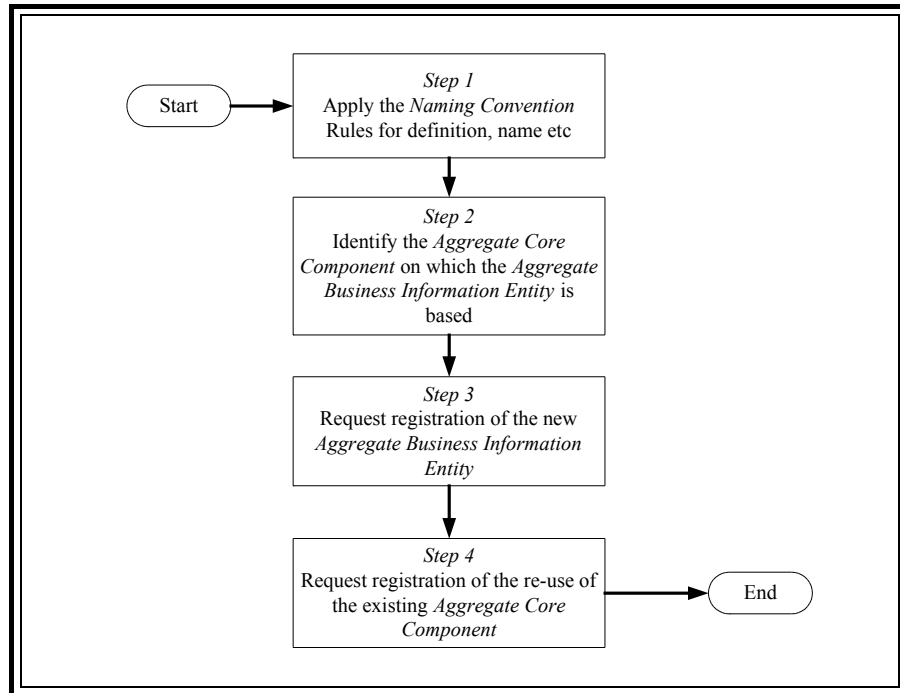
Start

Step 1
Apply the Naming Convention Rules for definition, name etc

Step 2
Identify the Aggregate Core Component on which the Aggregate Business Information Entity is based

Step 3
Request registration of the new Aggregate Business Information Entity

Step 4
Request registration of the re-use of the existing Aggregate Core Component

End